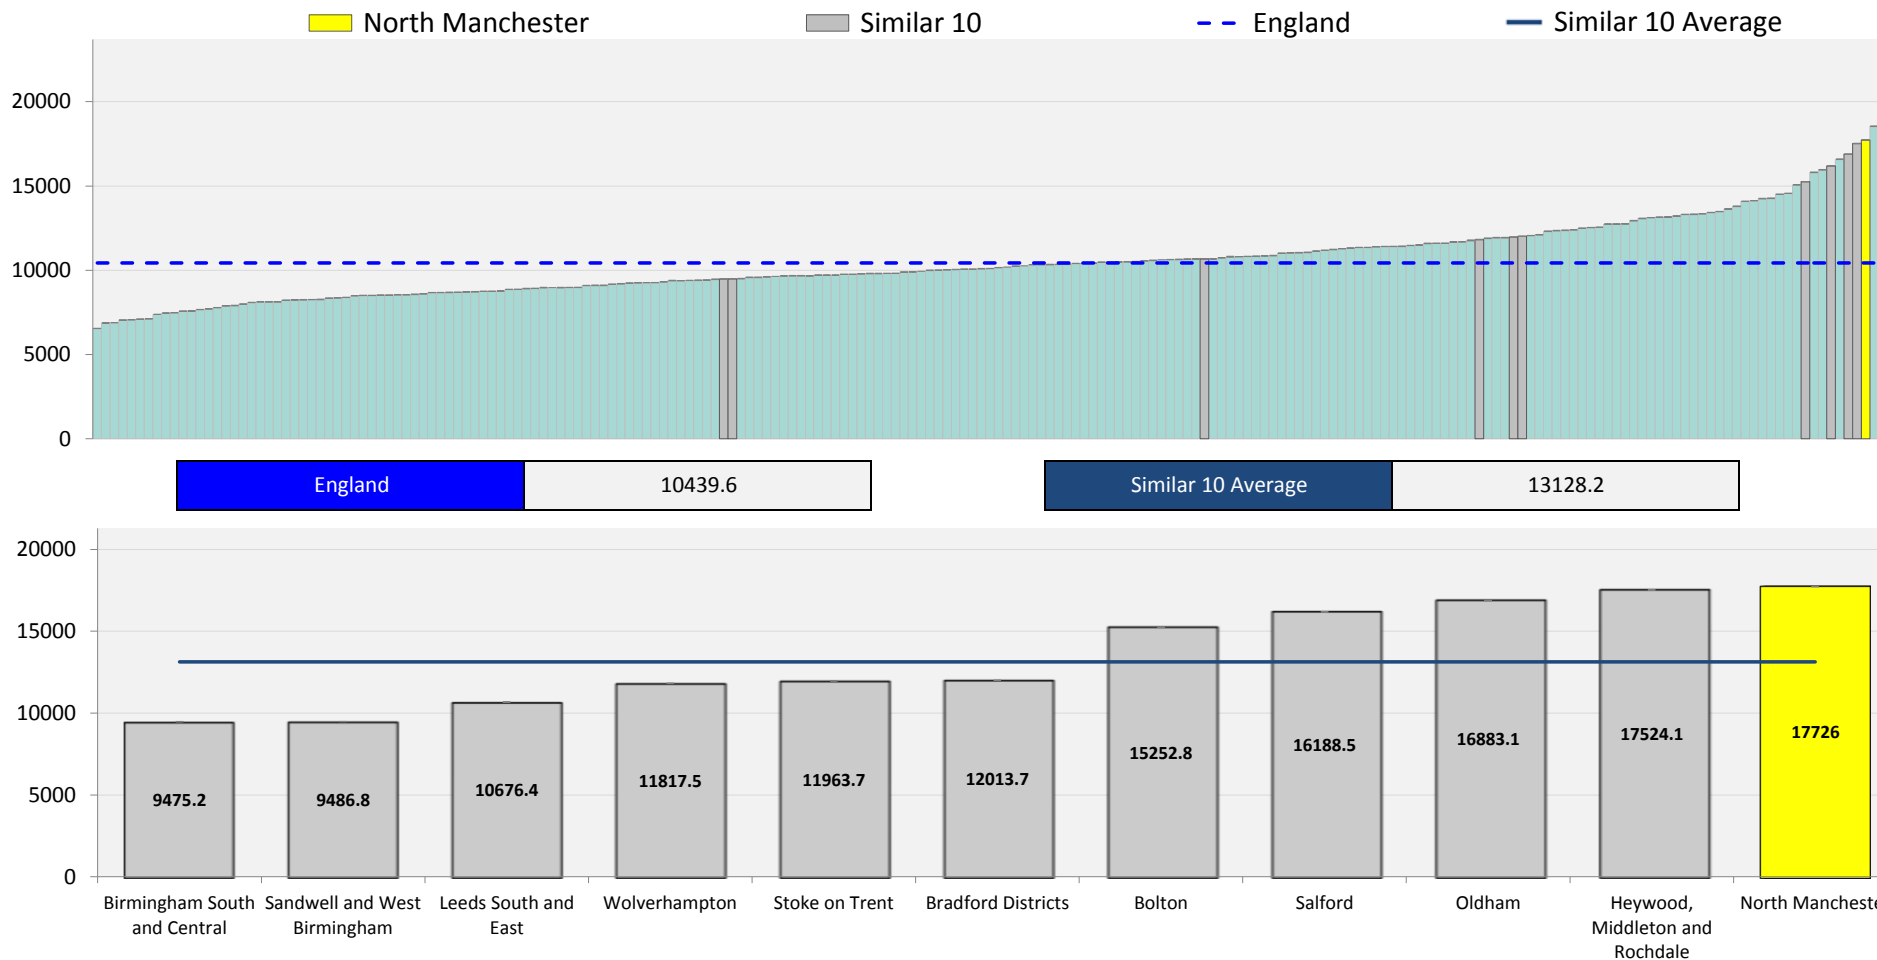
North Manchester
Similar 10
England
Similar 10 Average

20000
15000
10000
5000
0

| England | 10439.6 |
|---|---|

| Similar 10 Average | 13128.2 |
|---|---|

20000
15000
10000
5000
0

9475.2
9486.8
10676.4
11817.5
11963.7
12013.7
15252.8
16188.5
16883.1
17524.1
17726

Birmingham South and Central
Sandwell and West Birmingham
Leeds South and East
Wolverhampton
Stoke on Trent
Bradford Districts
Bolton
Salford
Oldham
Heywood, Middleton and Rochdale
North Mancheste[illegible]